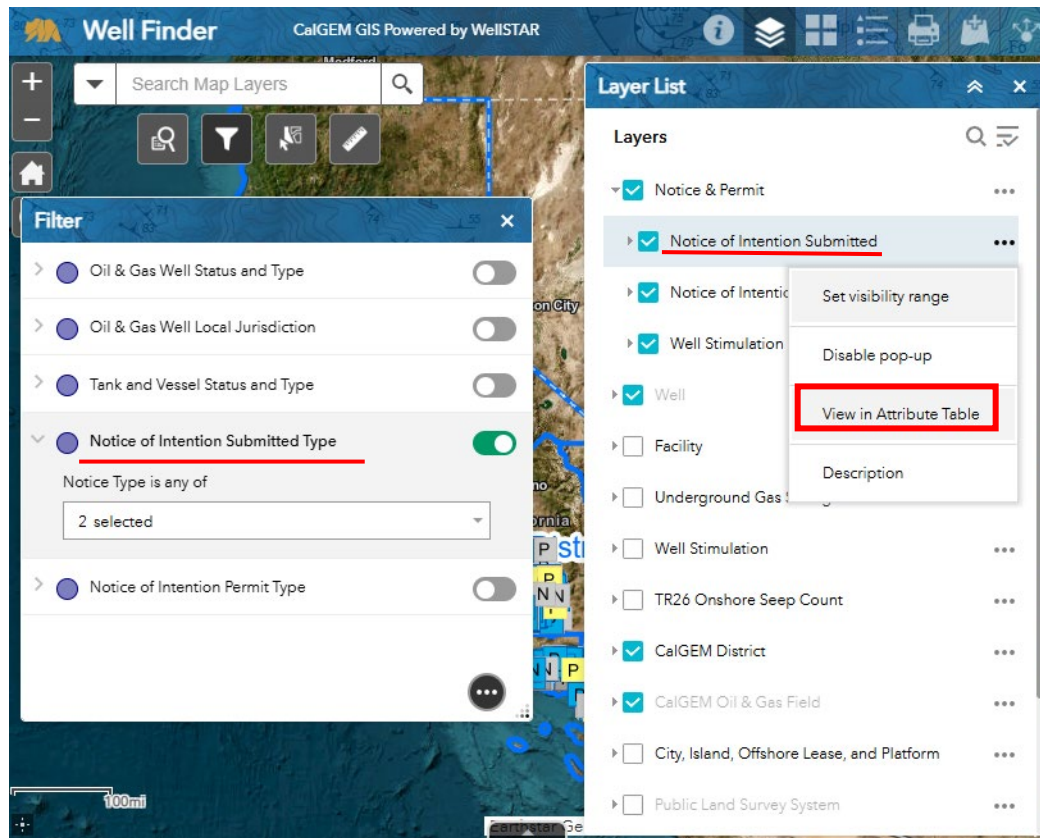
Well Finder CalGEM GIS Powered by WellSTAR

Search Map Layers

Filter

Oil & Gas Well Status and Type

Oil & Gas Well Local Jurisdiction

Tank and Vessel Status and Type

Notice of Intention Submitted Type

Notice Type is any of

2 selected

Notice of Intention Permit Type

100mi

Layer List

Layers

Notice & Permit

Notice of Intention Submitted

Notice of Intentio

Well Stimulation

Set visibility range

Disable pop-up

View in Attribute Table

Description

Well

Facility

Underground Gas S

Well Stimulation

TR26 Onshore Seep Count

CalGEM District

CalGEM Oil & Gas Field

City, Island, Offshore Lease, and Platform

Public Land Survey System